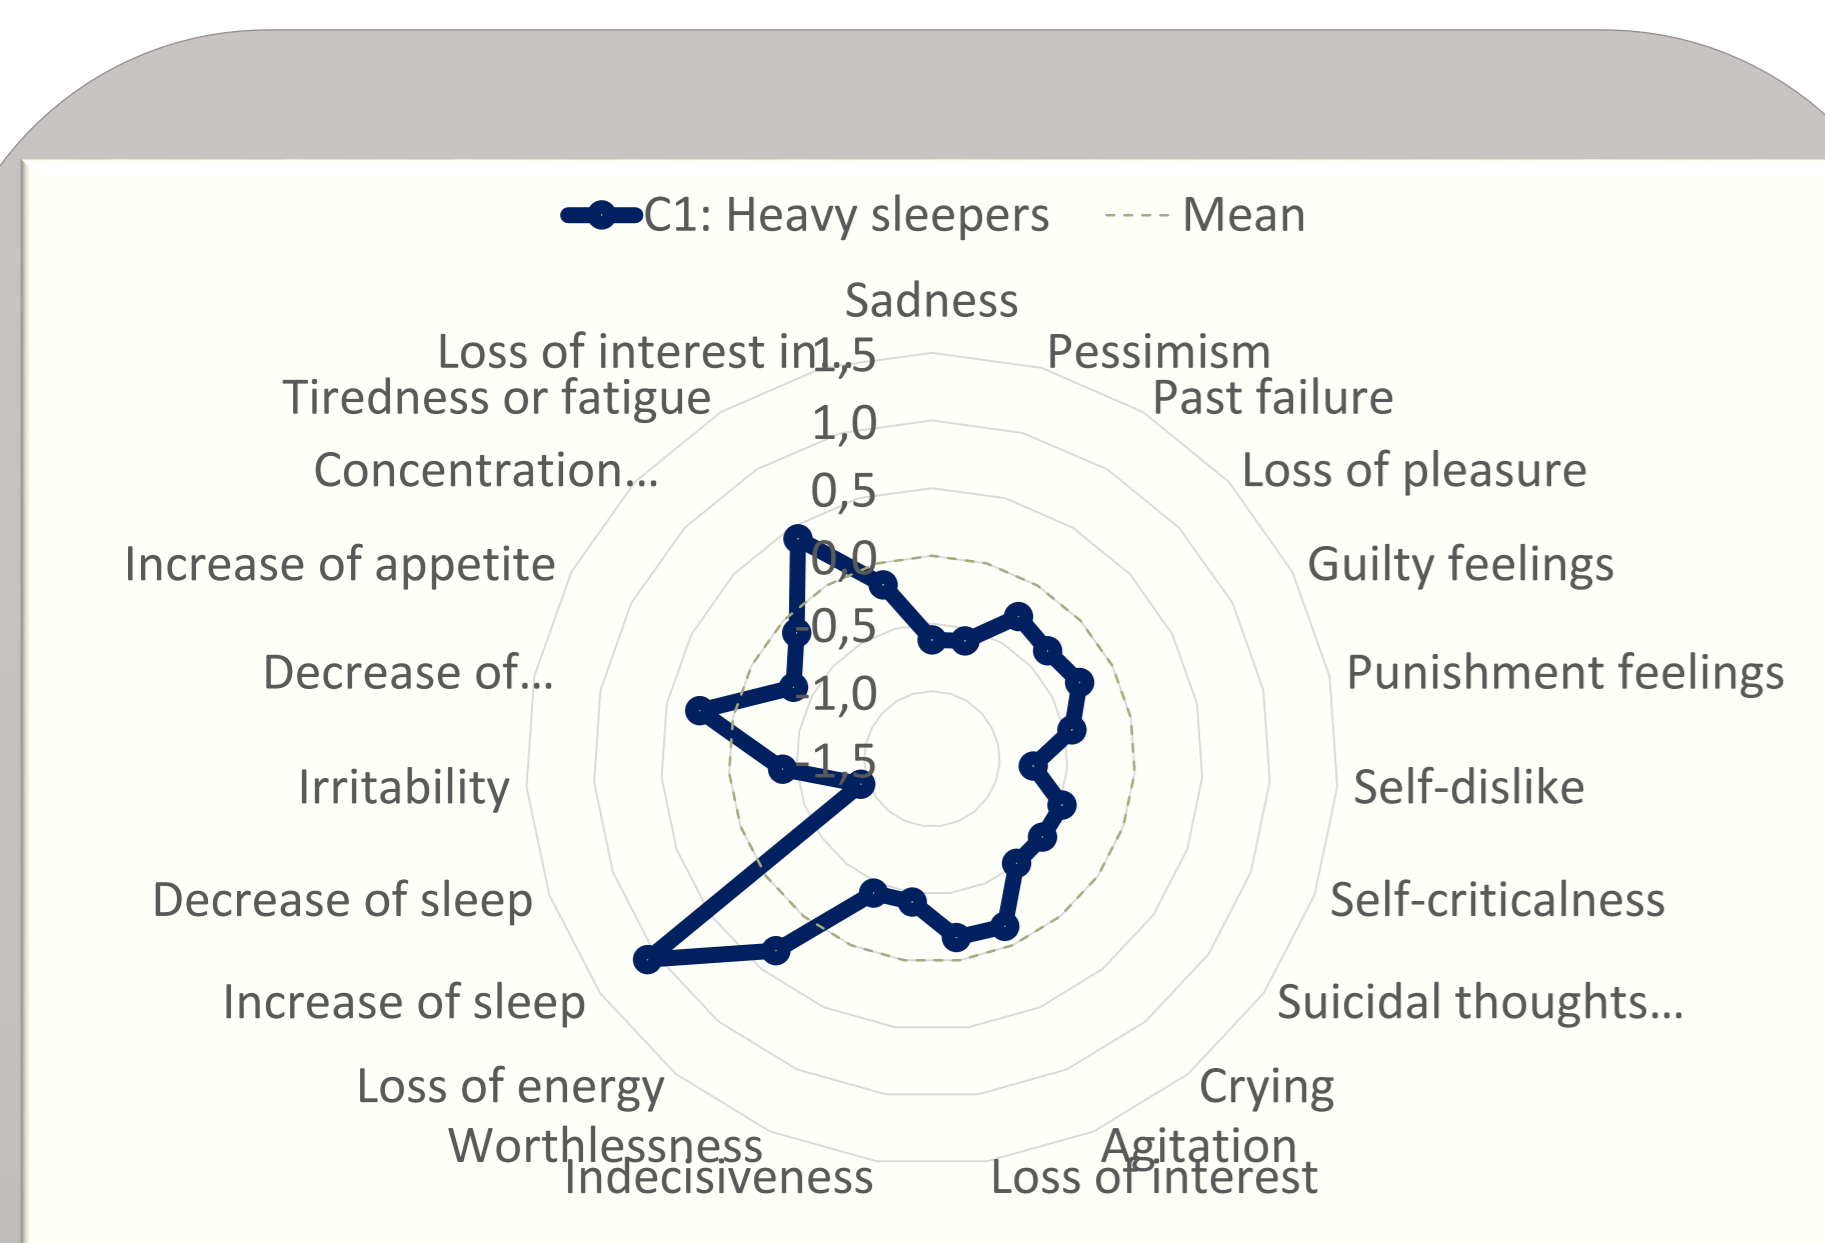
C1: Heavy sleepers
Mean

Sadness
Pessimism
Past failure
Loss of pleasure
Guilty feelings
Punishment feelings
Self-dislike
Self-criticalness
Suicidal thoughts…
Crying
Agitation
Loss of interest
Indecisiveness
Worthlessness
Loss of energy
Increase of sleep
Decrease of sleep
Irritability
Decrease of…
Increase of appetite
Concentration…
Tiredness or fatigue
Loss of interest in…

1,5
1,0
0,5
0,0
-0,5
-1,0
-1,5